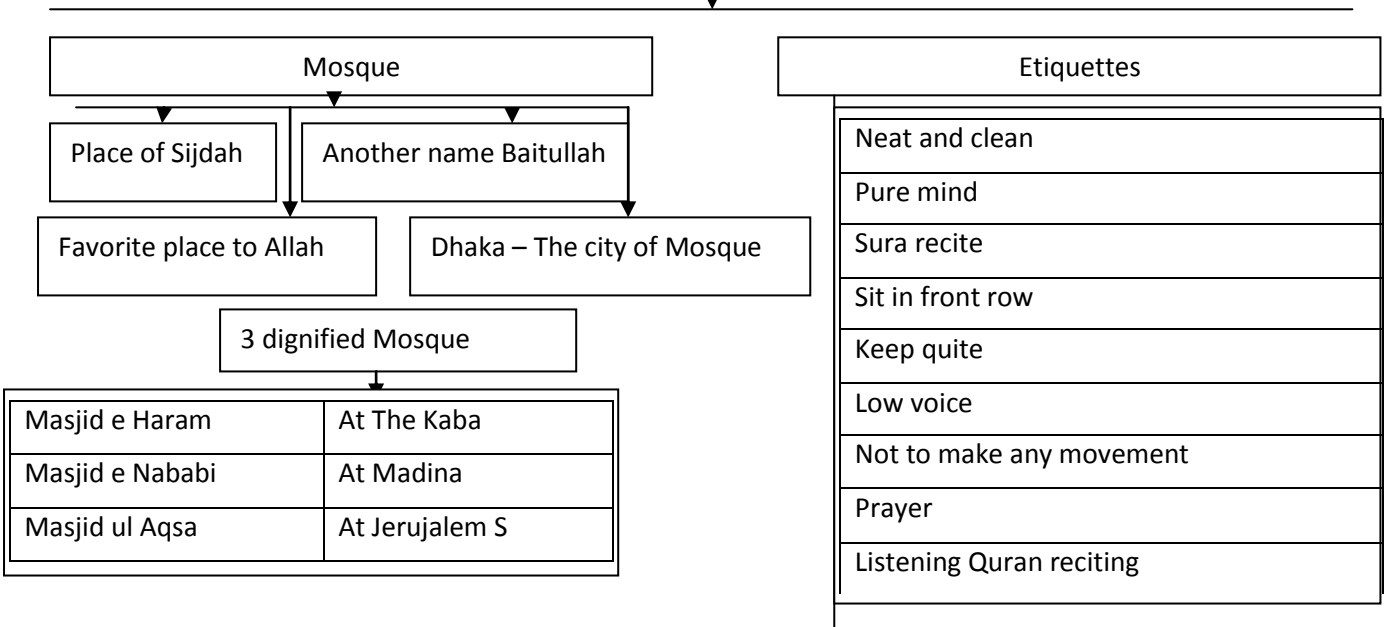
Mosque

Place of Sijdah

Another name Baitullah

Favorite place to Allah

Dhaka – The city of Mosque

3 dignified Mosque

| Masjid e Haram | At The Kaba |
|---|---|
| Masjid e Nababi | At Madina |
| Masjid ul Aqsa | At Jerujalem S |

Etiquettes

| Neat and clean |
|---|
| Pure mind |
| Sura recite |
| Sit in front row |
| Keep quite |
| Low voice |
| Not to make any movement |
| Prayer |
| Listening Quran reciting |